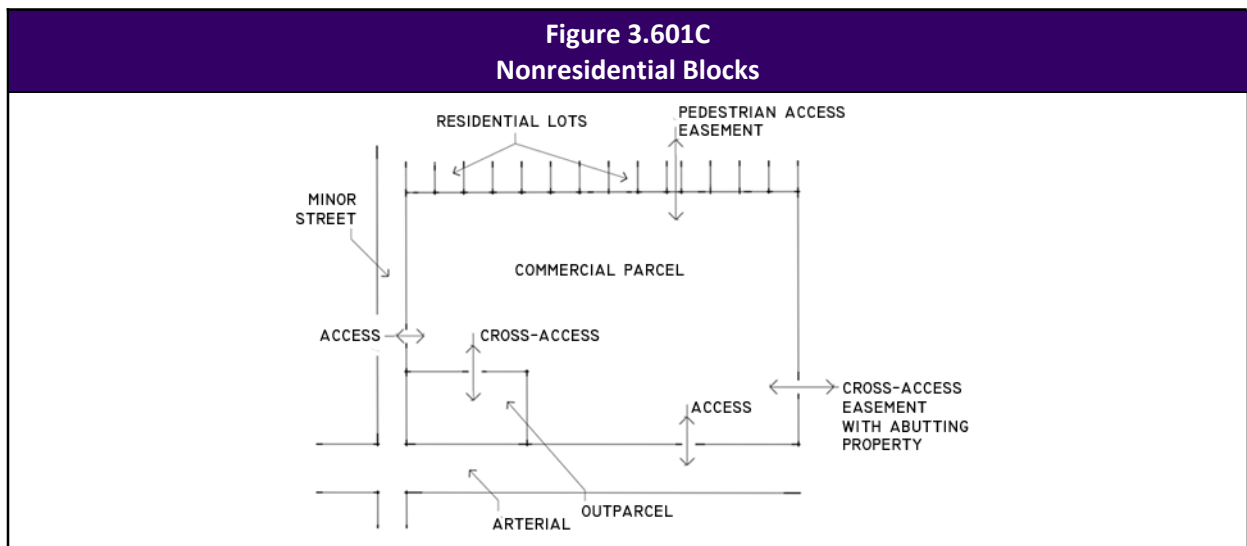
Figure 3.601C
Nonresidential Blocks

RESIDENTIAL LOTS

PEDESTRIAN ACCESS EASEMENT

MINOR STREET

COMMERCIAL PARCEL

ACCESS

CROSS-ACCESS

CROSS-ACCESS EASEMENT WITH ABUTTING PROPERTY

ACCESS

OUTPARCEL

ARTERIAL